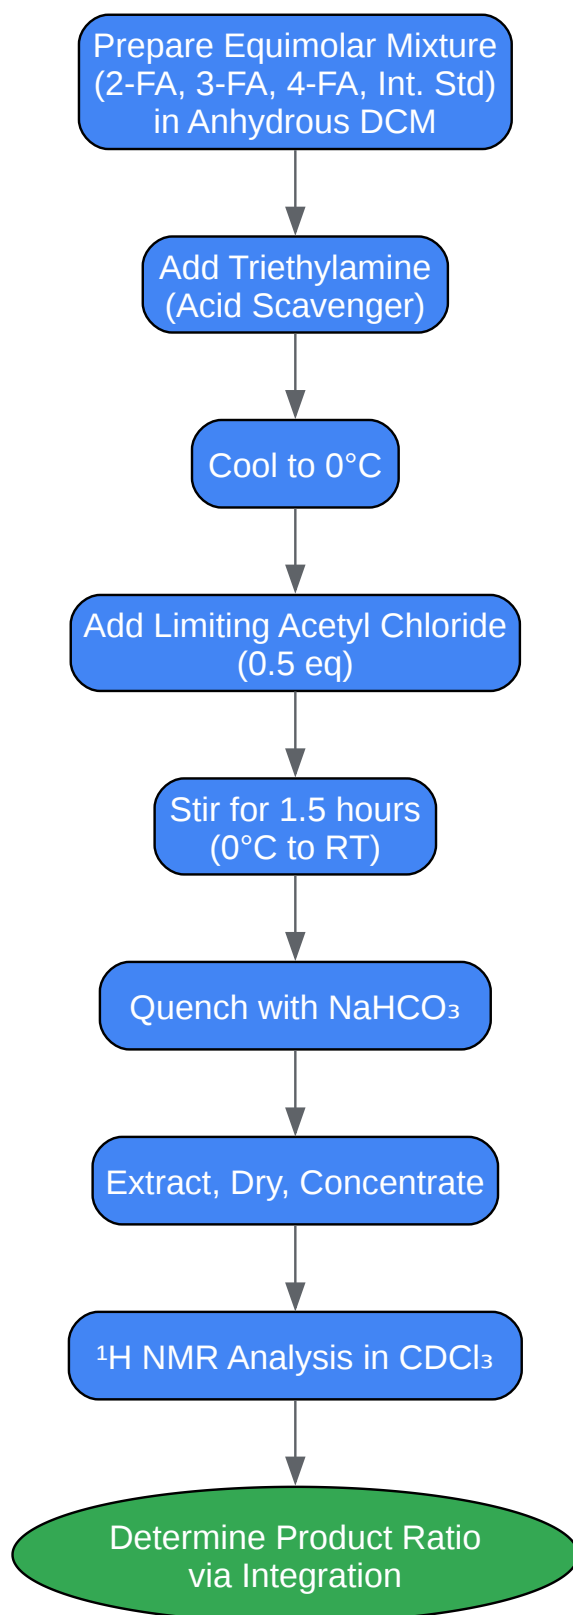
Prepare Equimolar Mixture (2-FA, 3-FA, 4-FA, Int. Std) in Anhydrous DCM

Add Triethylamine (Acid Scavenger)

Cool to 0°C

Add Limiting Acetyl Chloride (0.5 eq)

Stir for 1.5 hours (0°C to RT)

Quench with $NaHCO_3$

Extract, Dry, Concentrate

$^1H$ NMR Analysis in $CDCl_3$

Determine Product Ratio via Integration